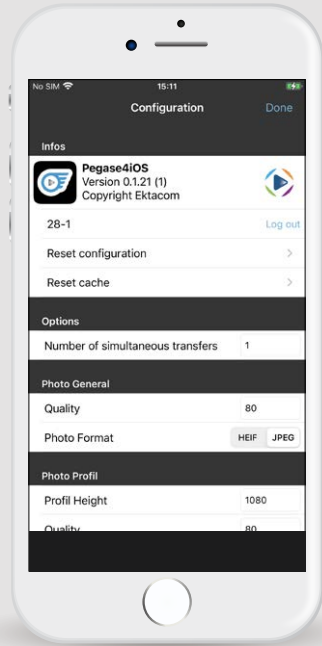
No SIM 15:11

Configuration Done

Infos

Pegase4iOS
Version 0.1.21 (1)
Copyright Ektacom

28-1 Log out

Reset configuration

Reset cache

Options

Number of simultaneous transfers 1

Photo General

Quality 80

Photo Format HEIF JPEG

Photo Profil

Profil Height 1080

Quality 80